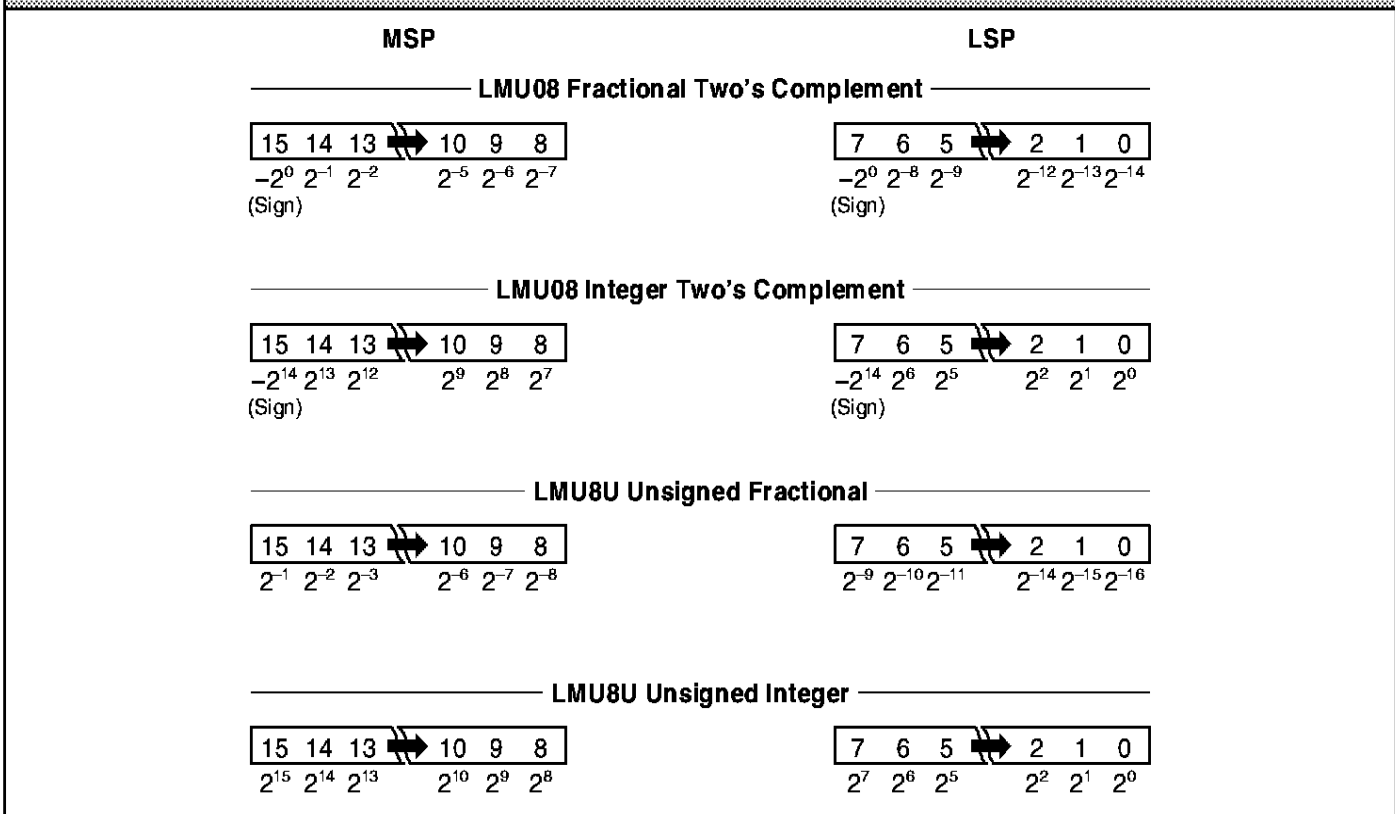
MSP

LSP

LMU08 Fractional Two's Complement

15 14 13 10 9 8
$-2^0$ $2^{-1}$ $2^{-2}$ $2^{-5}$ $2^{-6}$ $2^{-7}$
(Sign)

7 6 5 2 1 0
$-2^0$ $2^{-8}$ $2^{-9}$ $2^{-12}$ $2^{-13}$ $2^{-14}$
(Sign)

LMU08 Integer Two's Complement

15 14 13 10 9 8
$-2^{14}$ $2^{13}$ $2^{12}$ $2^9$ $2^8$ $2^7$
(Sign)

7 6 5 2 1 0
$-2^{14}$ $2^6$ $2^5$ $2^2$ $2^1$ $2^0$
(Sign)

LMU8U Unsigned Fractional

15 14 13 10 9 8
$2^{-1}$ $2^{-2}$ $2^{-3}$ $2^{-6}$ $2^{-7}$ $2^{-8}$

7 6 5 2 1 0
$2^{-9}$ $2^{-10}$ $2^{-11}$ $2^{-14}$ $2^{-15}$ $2^{-16}$

LMU8U Unsigned Integer

15 14 13 10 9 8
$2^{15}$ $2^{14}$ $2^{13}$ $2^{10}$ $2^9$ $2^8$

7 6 5 2 1 0
$2^7$ $2^6$ $2^5$ $2^2$ $2^1$ $2^0$